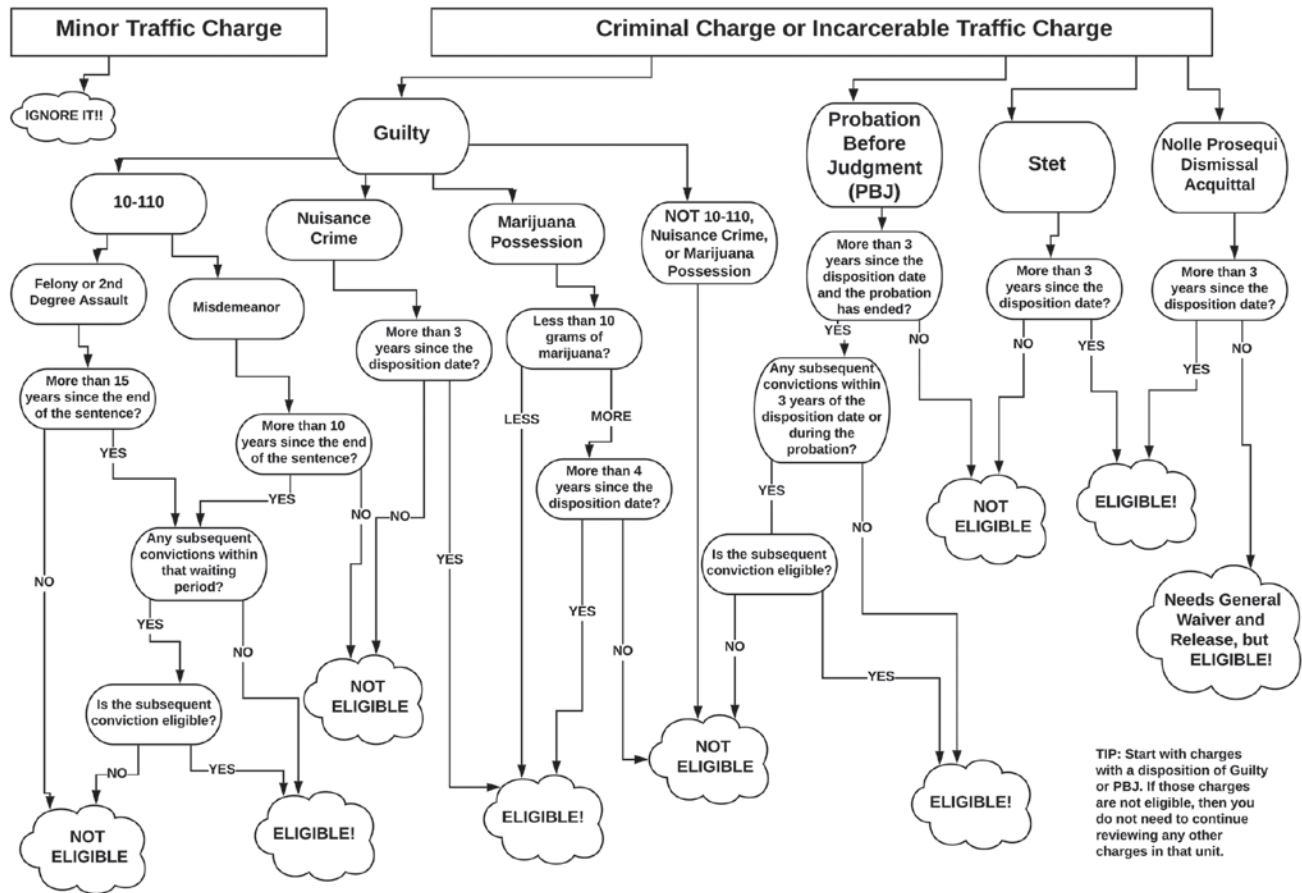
Minor Traffic Charge

IGNORE IT!!

Criminal Charge or Incarcerable Traffic Charge

Guilty

10-110

Felony or 2nd Degree Assault

More than 15 years since the end of the sentence?

YES

NO

Misdemeanor

More than 10 years since the end of the sentence?

YES

Any subsequent convictions within that waiting period?

YES

NO

Is the subsequent conviction eligible?

NO

YES

NOT ELIGIBLE

ELIGIBLE!

Nuisance Crime

More than 3 years since the disposition date?

NO

NO

YES

NOT ELIGIBLE

Marijuana Possession

Less than 10 grams of marijuana?

LESS

MORE

More than 4 years since the disposition date?

YES

NO

ELIGIBLE!

NOT 10-110, Nuisance Crime, or Marijuana Possession

NOT ELIGIBLE

Probation Before Judgment (PBJ)

More than 3 years since the disposition date and the probation has ended?

YES

NO

Any subsequent convictions within 3 years of the disposition date or during the probation?

YES

NO

Is the subsequent conviction eligible?

NO

YES

ELIGIBLE!

Stet

More than 3 years since the disposition date?

NO

YES

NOT ELIGIBLE

ELIGIBLE!

Nolle Prosequi Dismissal Acquittal

More than 3 years since the disposition date?

YES

NO

Needs General Waiver and Release, but ELIGIBLE!

TIP: Start with charges with a disposition of Guilty or PBJ. If those charges are not eligible, then you do not need to continue reviewing any other charges in that unit.